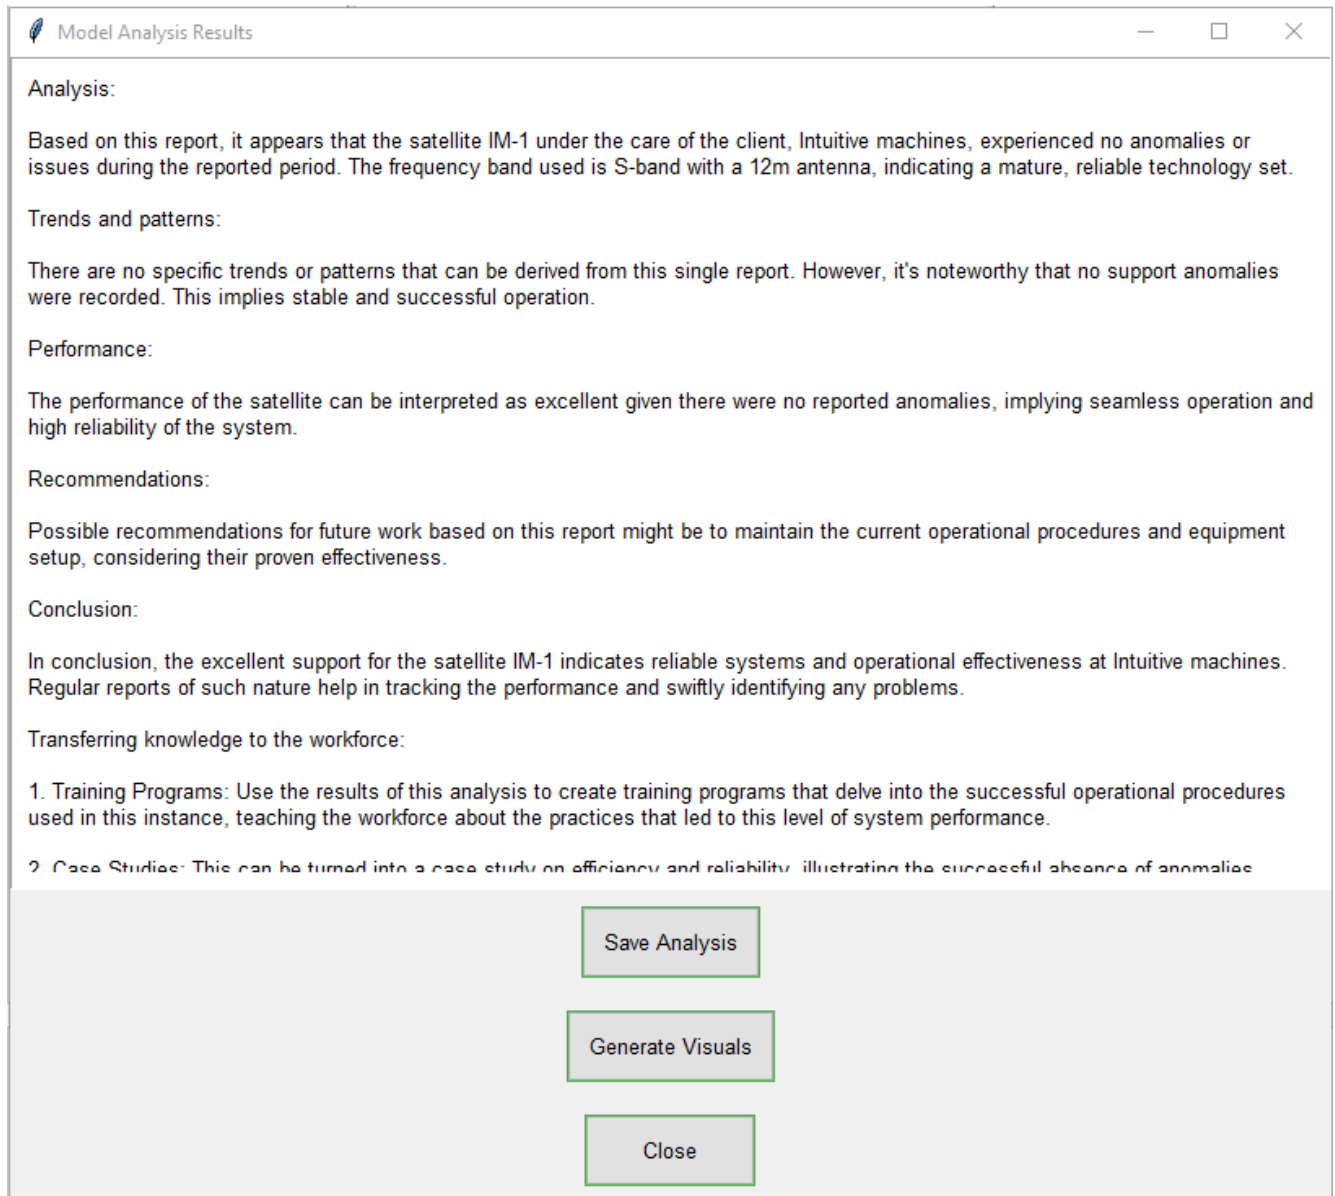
Model Analysis Results

Analysis:

Based on this report, it appears that the satellite IM-1 under the care of the client, Intuitive machines, experienced no anomalies or issues during the reported period. The frequency band used is S-band with a 12m antenna, indicating a mature, reliable technology set.

Trends and patterns:

There are no specific trends or patterns that can be derived from this single report. However, it's noteworthy that no support anomalies were recorded. This implies stable and successful operation.

Performance:

The performance of the satellite can be interpreted as excellent given there were no reported anomalies, implying seamless operation and high reliability of the system.

Recommendations:

Possible recommendations for future work based on this report might be to maintain the current operational procedures and equipment setup, considering their proven effectiveness.

Conclusion:

In conclusion, the excellent support for the satellite IM-1 indicates reliable systems and operational effectiveness at Intuitive machines. Regular reports of such nature help in tracking the performance and swiftly identifying any problems.

Transferring knowledge to the workforce:

1. Training Programs: Use the results of this analysis to create training programs that delve into the successful operational procedures used in this instance, teaching the workforce about the practices that led to this level of system performance.

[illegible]

Save Analysis

Generate Visuals

Close